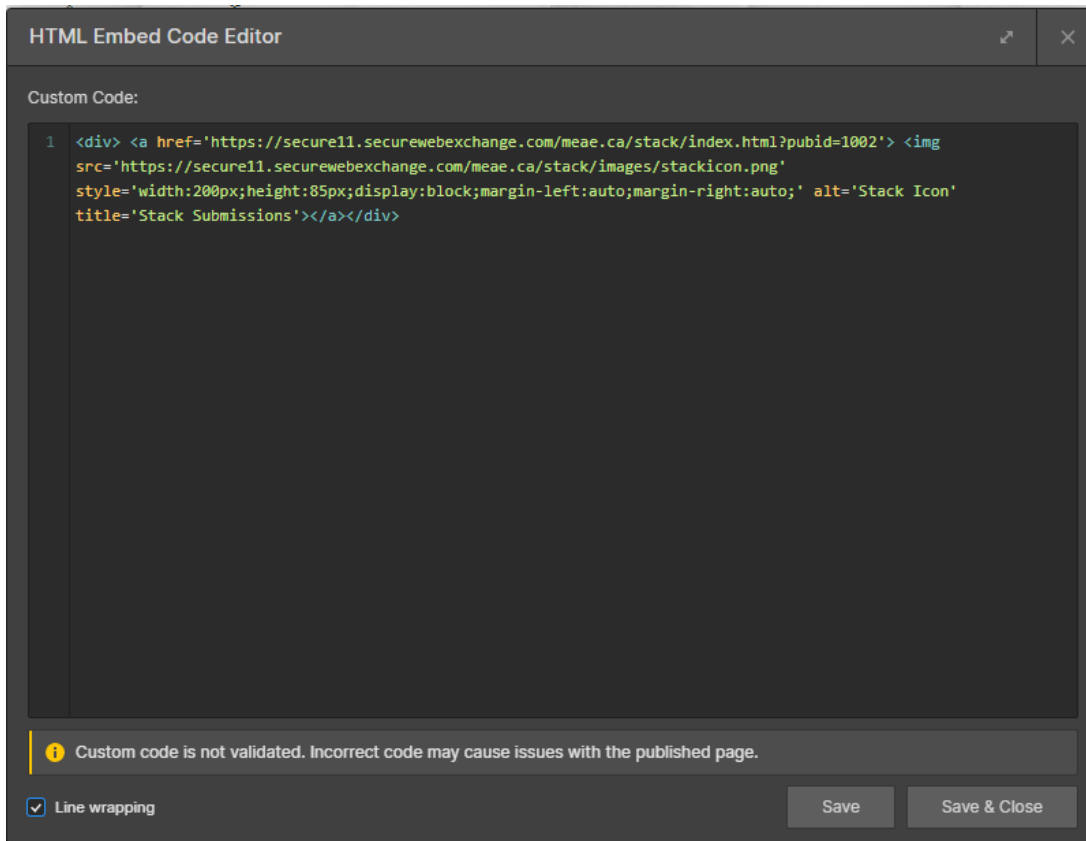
HTML Embed Code Editor

Custom Code:

1 <div> <a href='https://secure11.securewebexchange.com/meae.ca/stack/index.html?pubid=1002'> <img src='https://secure11.securewebexchange.com/meae.ca/stack/images/stackicon.png' style='width:200px;height:85px;display:block;margin-left:auto;margin-right:auto;' alt='Stack Icon' title='Stack Submissions'></a></div>

Custom code is not validated. Incorrect code may cause issues with the published page.

Line wrapping

Save

Save & Close